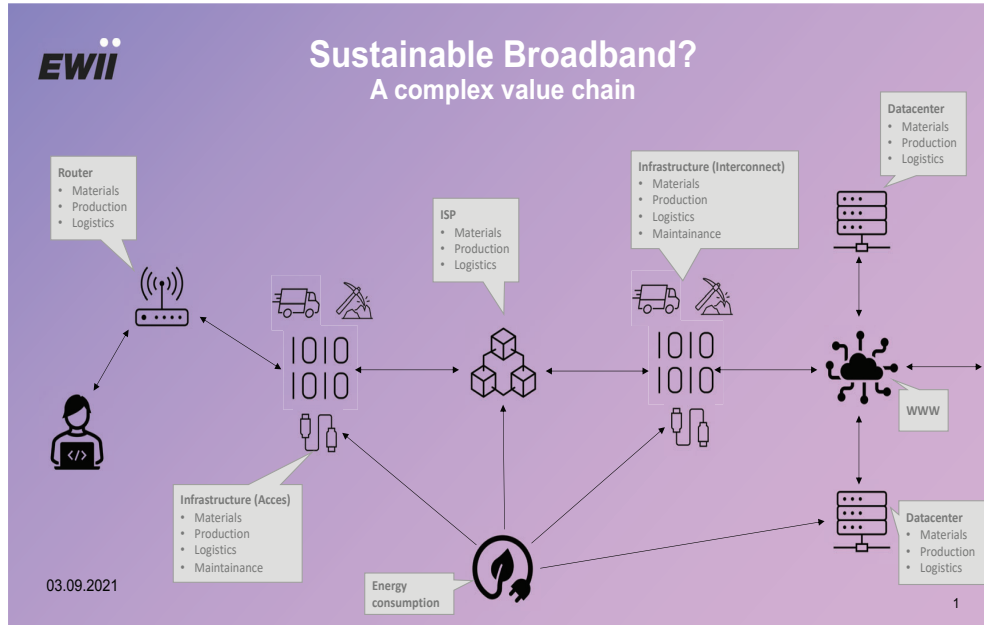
EWII

Sustainable Broadband?
A complex value chain

Datacenter
• Materials
• Production
• Logistics

Router
• Materials
• Production
• Logistics

Infrastructure (Interconnect)
• Materials
• Production
• Logistics
• Maintainance

ISP
• Materials
• Production
• Logistics

1010
1010

1010
1010

</>

WWW

Infrastructure (Acces)
• Materials
• Production
• Logistics
• Maintainance

Datacenter
• Materials
• Production
• Logistics

03.09.2021

Energy consumption

1